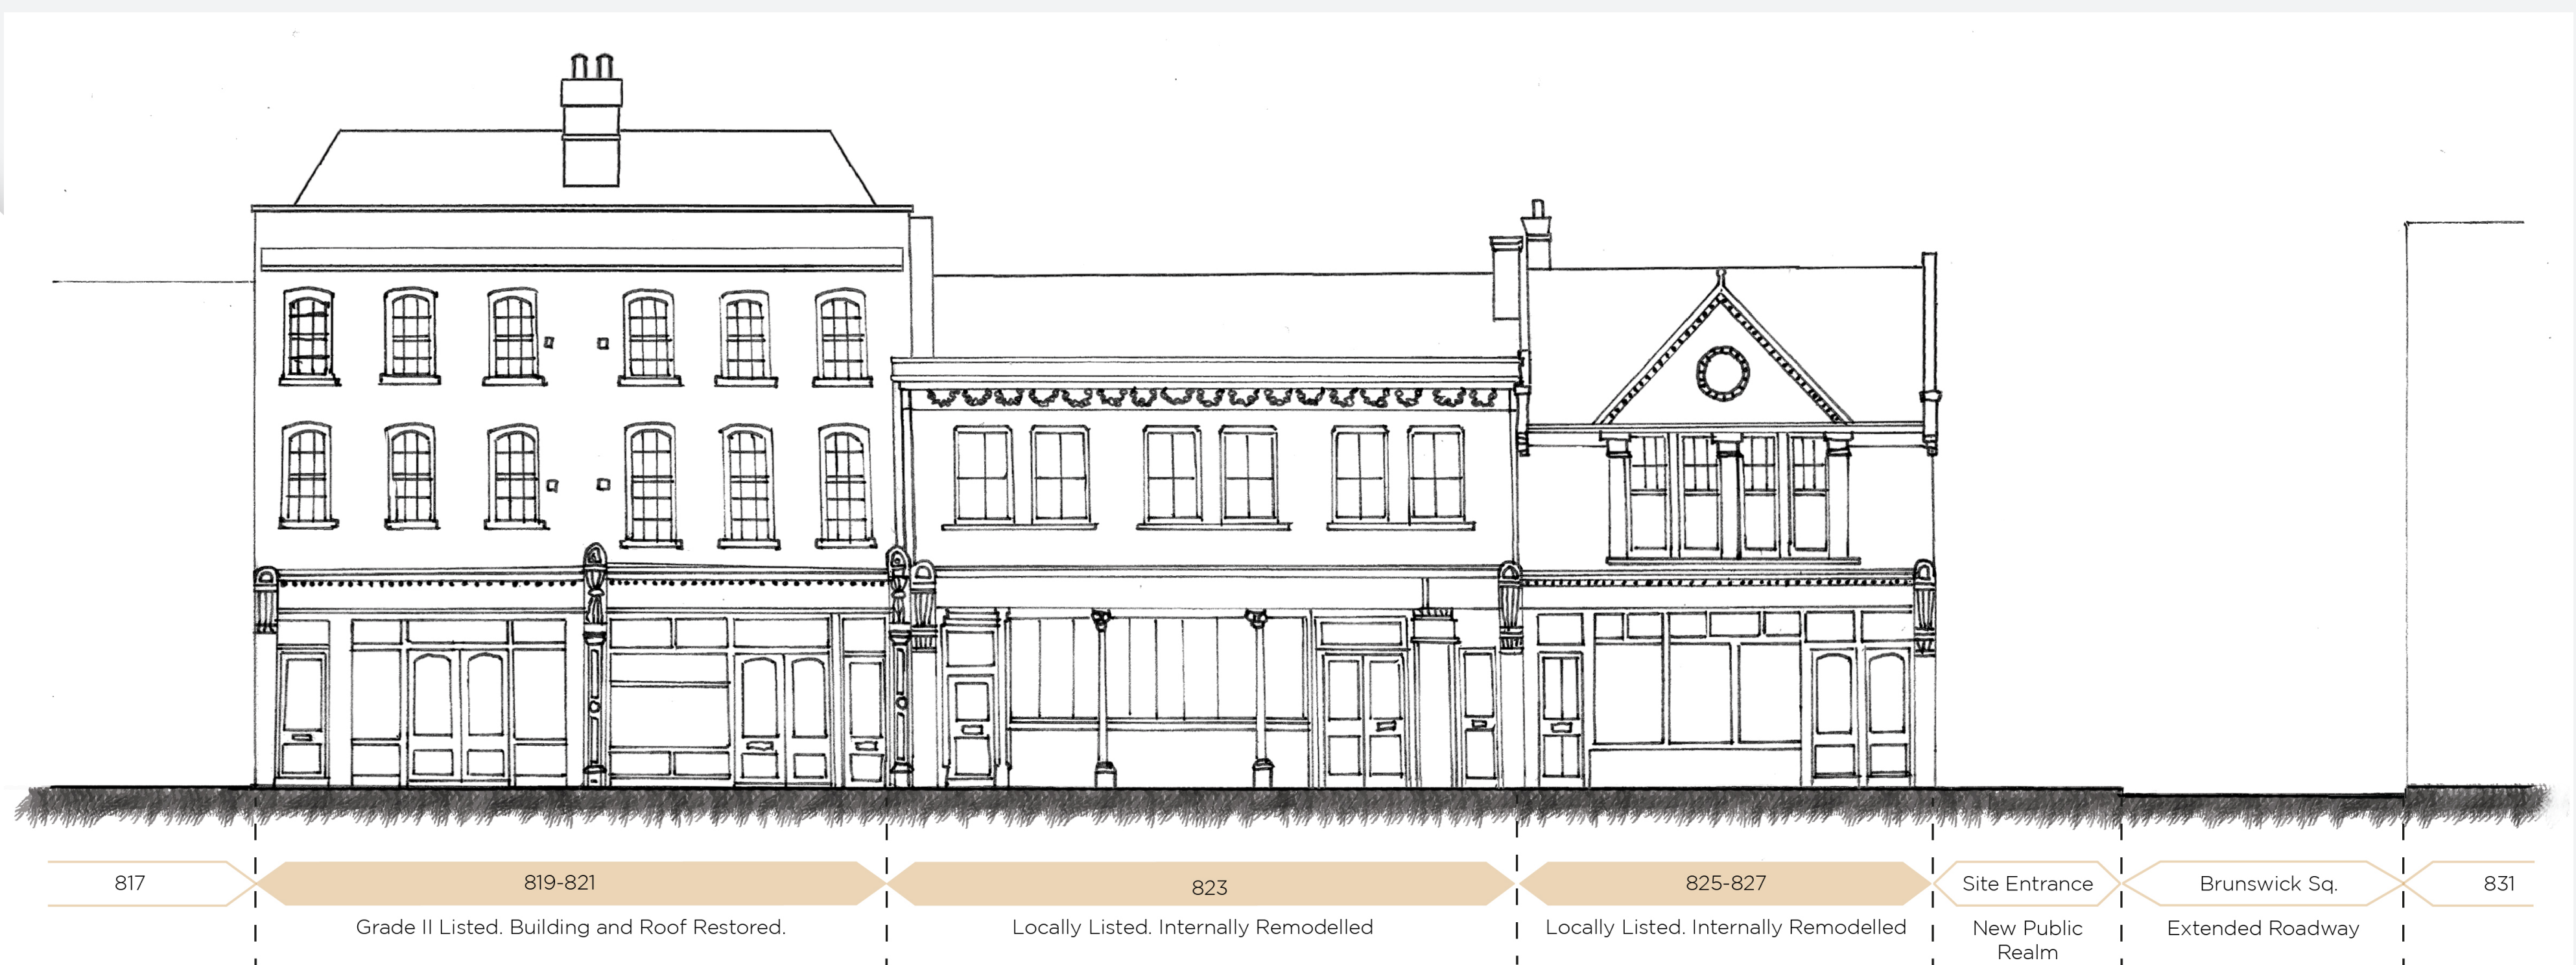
817

819-821

Grade II Listed. Building and Roof Restored.

823

Locally Listed. Internally Remodelled

825-827

Locally Listed. Internally Remodelled

Site Entrance

New Public Realm

Brunswick Sq.

Extended Roadway

831